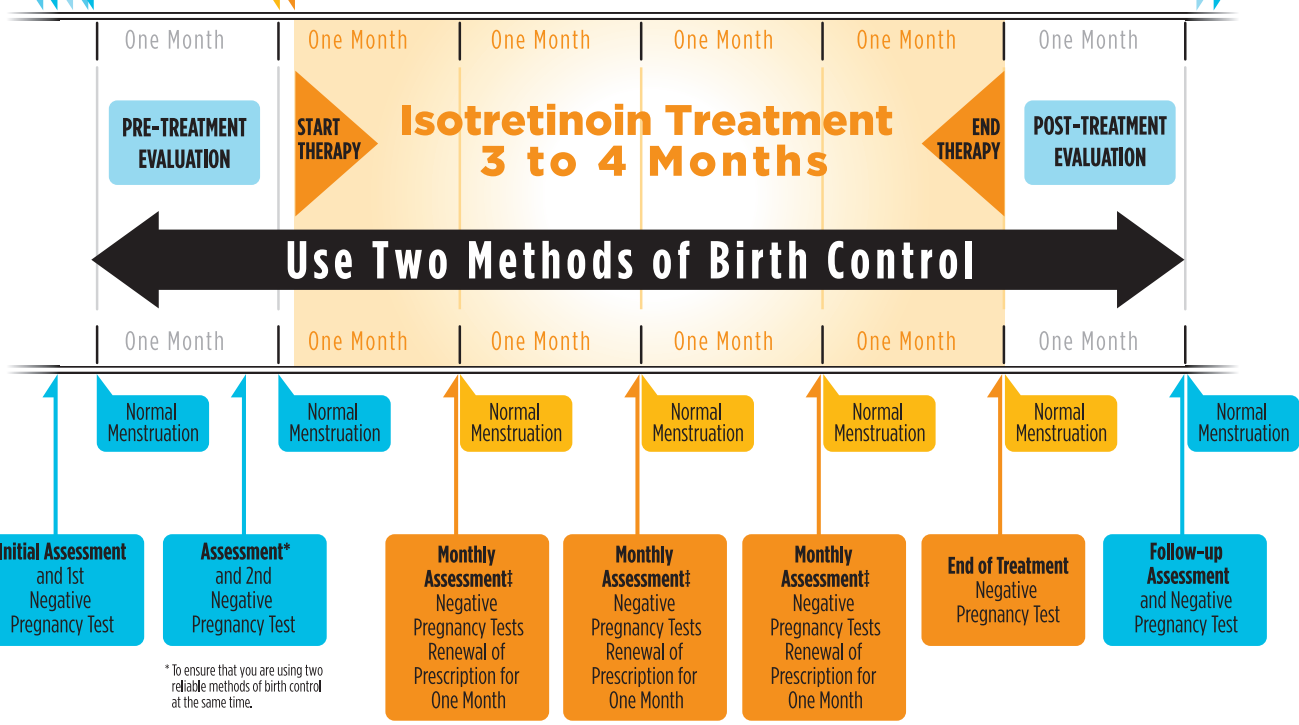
One Month | One Month | One Month | One Month | One Month | One Month

PRE-TREATMENT EVALUATION

START THERAPY

Isotretinoin Treatment
3 to 4 Months

END THERAPY

POST-TREATMENT EVALUATION

Use Two Methods of Birth Control

One Month | One Month | One Month | One Month | One Month | One Month

Normal Menstruation

Normal Menstruation

Normal Menstruation

Normal Menstruation

Normal Menstruation

Normal Menstruation

Normal Menstruation

Initial Assessment and 1st Negative Pregnancy Test

Assessment* and 2nd Negative Pregnancy Test

Monthly Assessment‡ Negative Pregnancy Tests Renewal of Prescription for One Month

Monthly Assessment‡ Negative Pregnancy Tests Renewal of Prescription for One Month

Monthly Assessment‡ Negative Pregnancy Tests Renewal of Prescription for One Month

End of Treatment Negative Pregnancy Test

Follow-up Assessment and Negative Pregnancy Test

* To ensure that you are using two reliable methods of birth control at the same time.